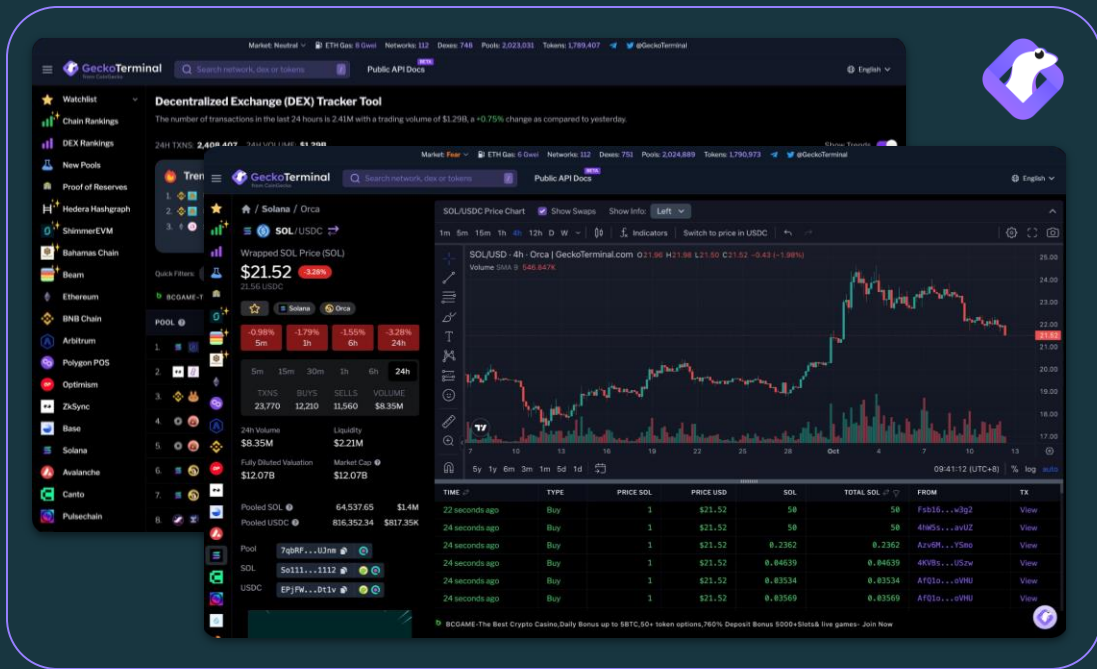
Market: Neutral ETH Gas: 8 Gwei Networks: 112 Dexes: 748 Pools: 2,023,031 Tokens: 1,789,407 @GeckoTerminal

GeckoTerminal from CoinGecko

Search network, dex or tokens /

Public API Docs BETA

English

Watchlist
Chain Rankings
DEX Rankings
New Pools
Proof of Reserves
Hedera Hashgraph
ShimmerEVM
Bahamas Chain
Beam
Ethereum
BNB Chain
Arbitrum
Polygon POS
Optimism
ZkSync
Base
Solana
Avalanche
Canto
Pulsechain

Decentralized Exchange (DEX) Tracker Tool

The number of transactions in the last 24 hours is 2.41M with a trading volume of $1.29B, a +0.75% change as compared to yesterday.

24H TXNS: 2,408,407 24H VOLUME: $1.29B

Show Trends

Tren

Quick Filters:

BCGAME-T

POOL

Market: Fear ETH Gas: 6 Gwei Networks: 112 Dexes: 751 Pools: 2,024,889 Tokens: 1,790,973 @GeckoTerminal

GeckoTerminal from CoinGecko

Search network, dex or tokens /

Public API Docs BETA

English

/ Solana / Orca

SOL / USDC

Wrapped SOL Price (SOL)

$21.52 -3.28%

21.56 USDC

Solana Orca

| -0.98% | -1.79% | -1.55% | -3.28% |
|---|---|---|---|
| 5m | 1h | 6h | 24h |

5m 15m 30m 1h 6h 24h

| TXNS | BUYS | SELLS | VOLUME |
|---|---|---|---|
| 23,770 | 12,210 | 11,560 | $8.35M |

24h Volume
$8.35M

Liquidity
$2.21M

Fully Diluted Valuation
$12.07B

Market Cap
$12.07B

Pooled SOL 64,537.65 $1.4M
Pooled USDC 816,352.34 $817.35K

Pool 7qbRF...UJnm
SOL So111...1112
USDC EPjFW...Dt1v

SOL/USDC Price Chart Show Swaps Show Info: Left

1m 5m 15m 1h 4h 12h D W Indicators Switch to price in USDC

SOL/USD · 4h · Orca | GeckoTerminal.com O21.96 H21.98 L21.50 C21.52 -0.43 (-1.98%)

Volume SMA 9 546.647K

25.00 24.00 23.00 22.00 21.52 21.00 20.00 19.00 18.00 17.00

13 16 19 22 25 28 Oct 4 7 10 13

5y 1y 6m 3m 1m 5d 1d

09:41:12 (UTC+8) % log auto

| TIME | TYPE | PRICE SOL | PRICE USD | SOL | TOTAL SOL | FROM | TX |
|---|---|---|---|---|---|---|---|
| 22 seconds ago | Buy | 1 | $21.52 | 50 | 50 | Fsb16...w3g2 | View |
| 24 seconds ago | Buy | 1 | $21.52 | 50 | 50 | 4hW5s...avUZ | View |
| 24 seconds ago | Buy | 1 | $21.52 | 0.2362 | 0.2362 | Azv6M...YSmo | View |
| 24 seconds ago | Buy | 1 | $21.52 | 0.04639 | 0.04639 | 4KVBs...USzw | View |
| 24 seconds ago | Buy | 1 | $21.52 | 0.03534 | 0.03534 | AfQ1o...oVHU | View |
| 24 seconds ago | Buy | 1 | $21.52 | 0.03569 | 0.03569 | AfQ1o...oVHU | View |

BCGAME-The Best Crypto Casino,Daily Bonus up to 5BTC,50+ token options,760% Deposit Bonus 5000+Slots& live games- Join Now